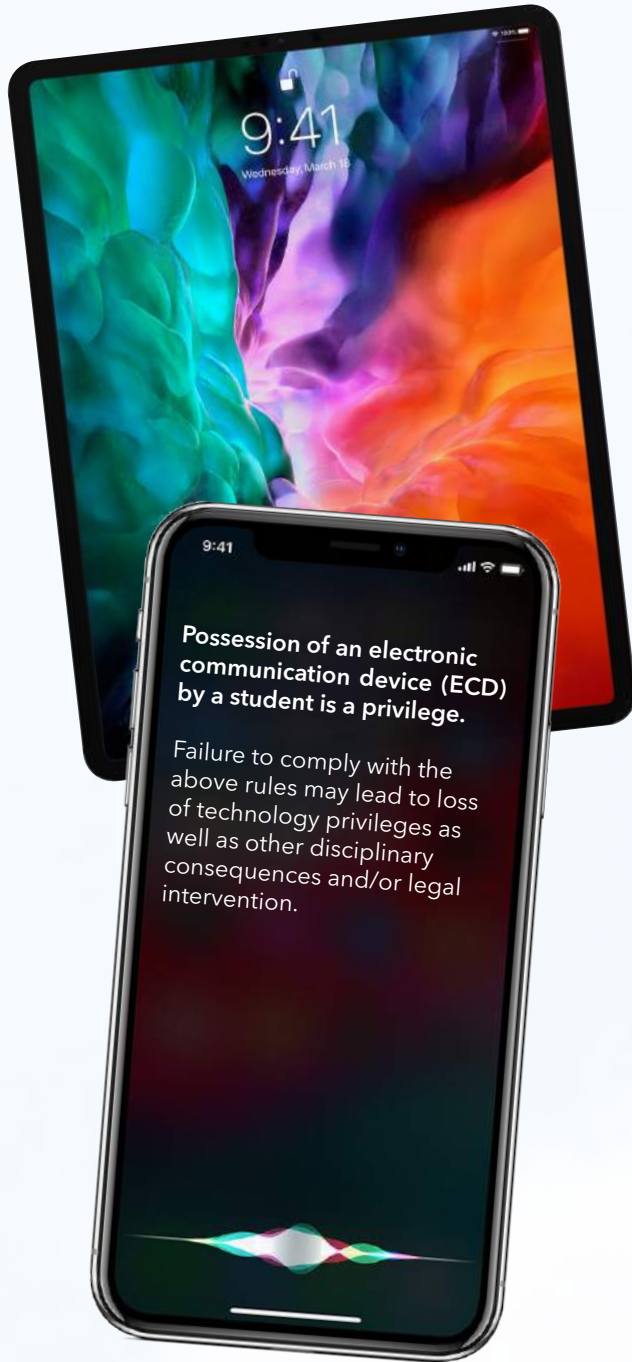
9:41

Wednesday, March 18

9:41

Possession of an electronic communication device (ECD) by a student is a privilege.

Failure to comply with the above rules may lead to loss of technology privileges as well as other disciplinary consequences and/or legal intervention.